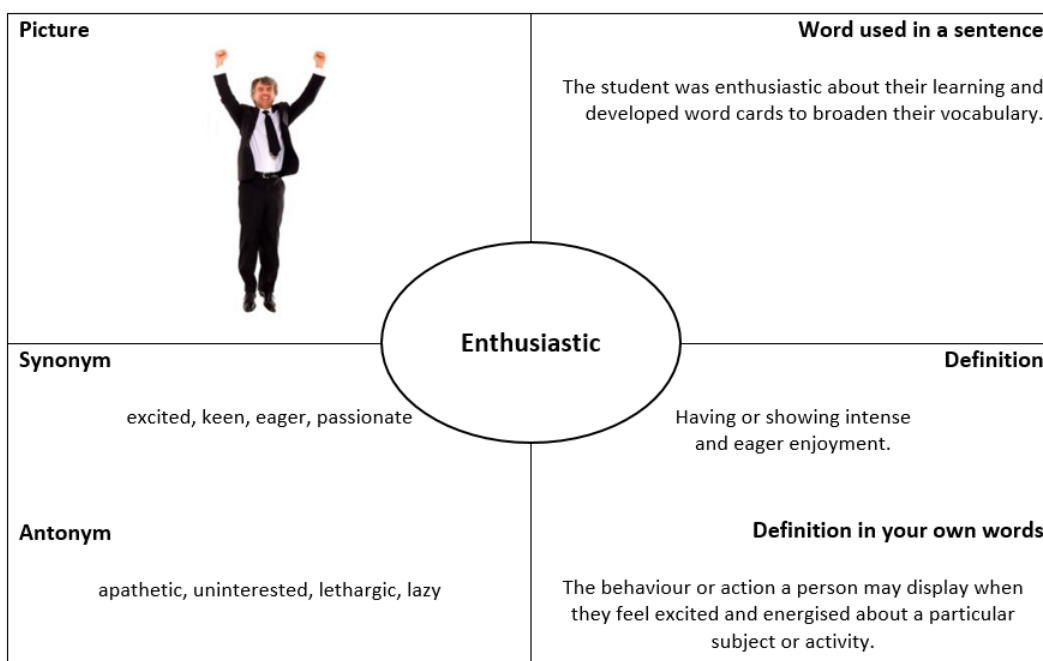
Picture

Word used in a sentence

The student was enthusiastic about their learning and developed word cards to broaden their vocabulary.

Enthusiastic

Synonym

excited, keen, eager, passionate

Definition

Having or showing intense and eager enjoyment.

Antonym

apathetic, uninterested, lethargic, lazy

Definition in your own words

The behaviour or action a person may display when they feel excited and energised about a particular subject or activity.